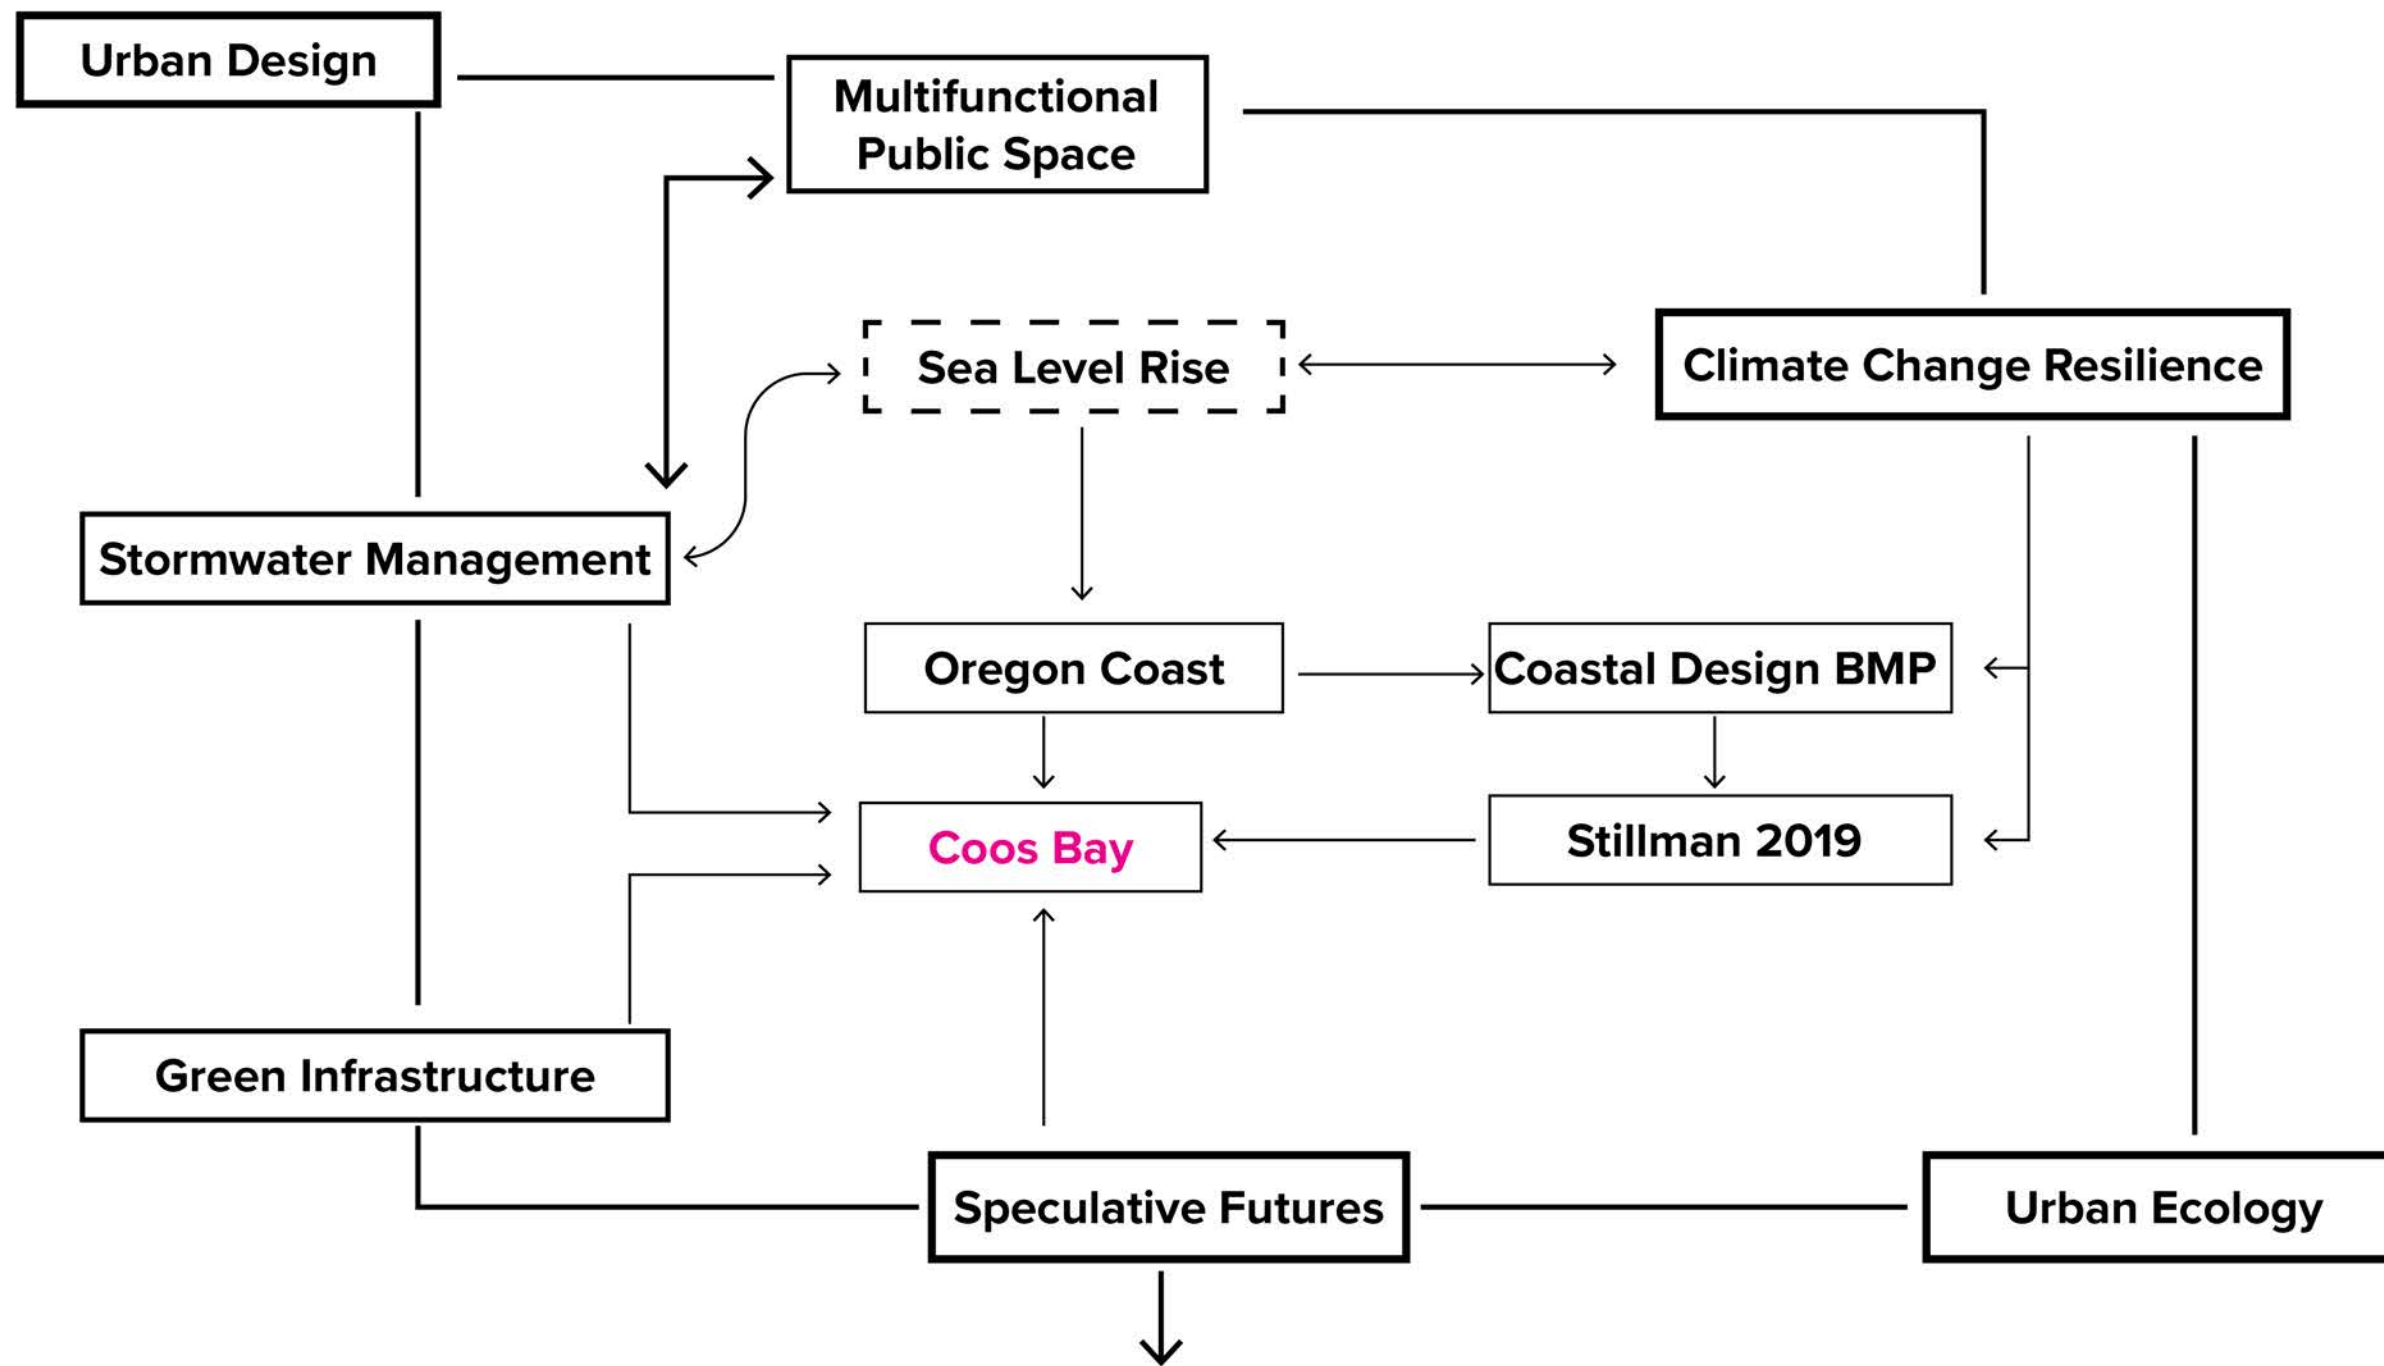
Urban Design

Multifunctional Public Space

Sea Level Rise

Climate Change Resilience

Stormwater Management

Oregon Coast

Coastal Design BMP

Coos Bay

Stillman 2019

Green Infrastructure

Speculative Futures

Urban Ecology